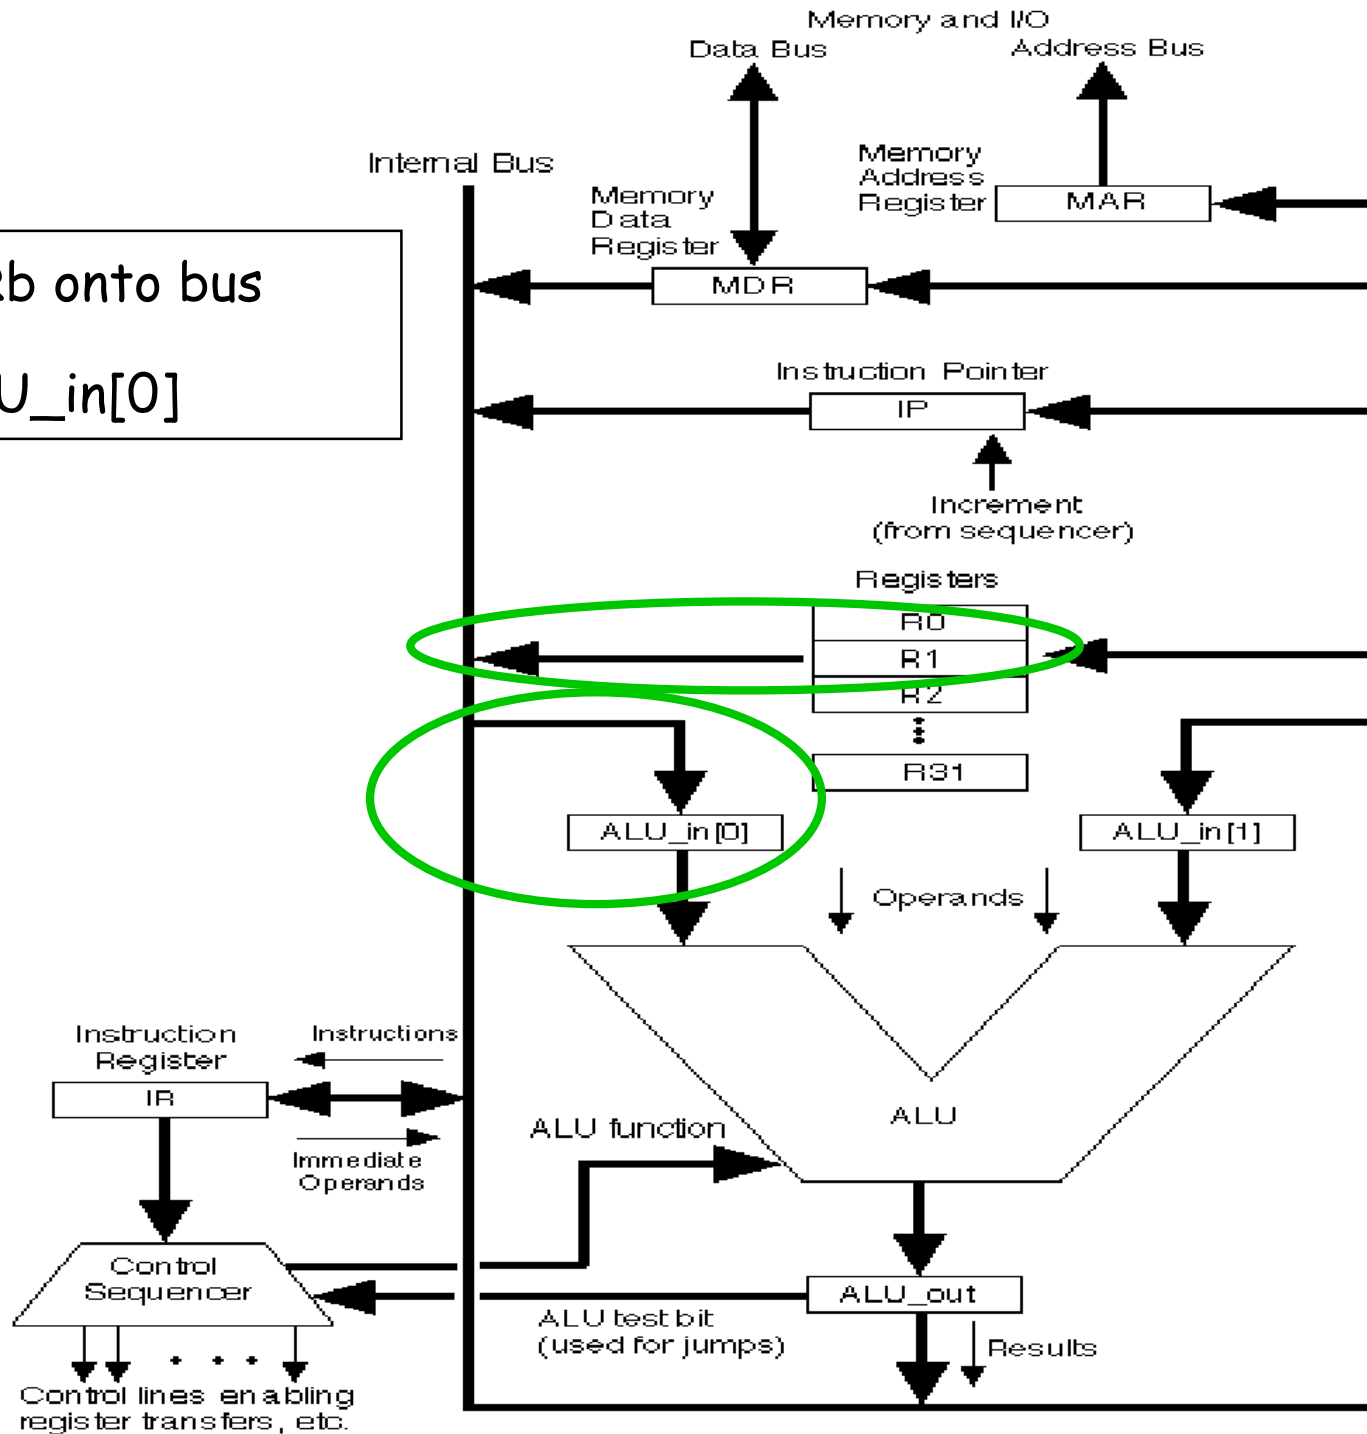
Rb onto bus

U_in[0]

Memory and I/O
Data Bus
Address Bus
Internal Bus
Memory Address Register
MAR
Memory Data Register
MDR
Instruction Pointer
IP
Increment (from sequencer)
Registers
R0
R1
R2
R31
ALU_in[0]
ALU_in[1]
Operands
Instruction Register
IR
Instructions
Immediate Operands
ALU function
ALU
Control Sequencer
ALU_out
ALU test bit (used for jumps)
Results
Control lines enabling register transfers, etc.